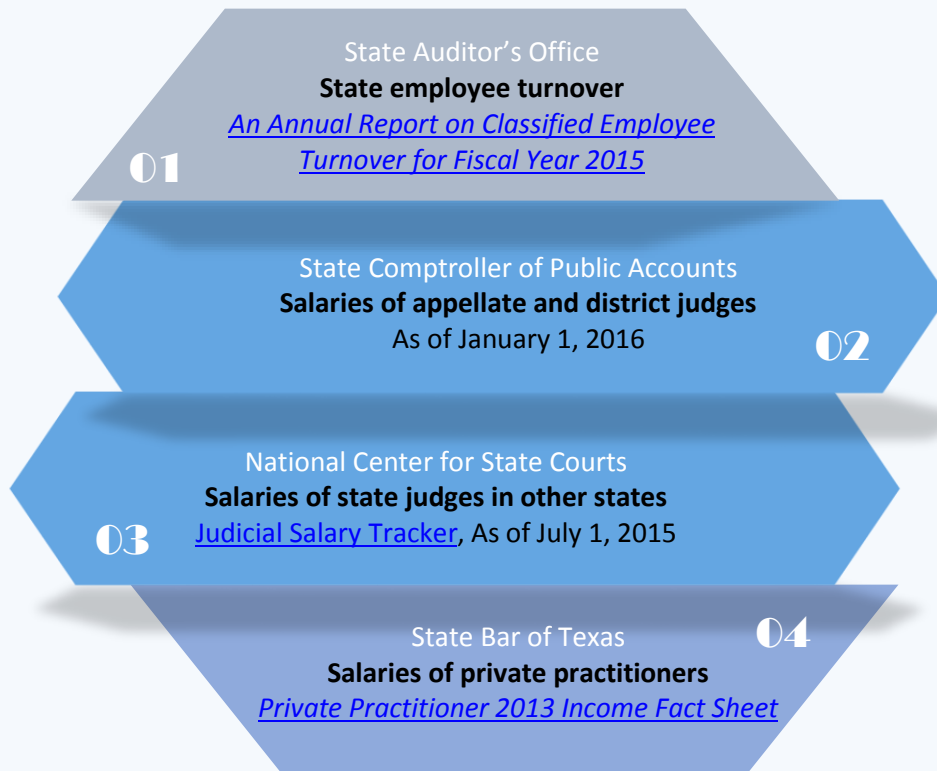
01

State Auditor’s Office
**State employee turnover**
*An Annual Report on Classified Employee Turnover for Fiscal Year 2015*

State Comptroller of Public Accounts
**Salaries of appellate and district judges**
As of January 1, 2016

02

National Center for State Courts
**Salaries of state judges in other states**
Judicial Salary Tracker, As of July 1, 2015

03

State Bar of Texas

04

**Salaries of private practitioners**
*Private Practitioner 2013 Income Fact Sheet*